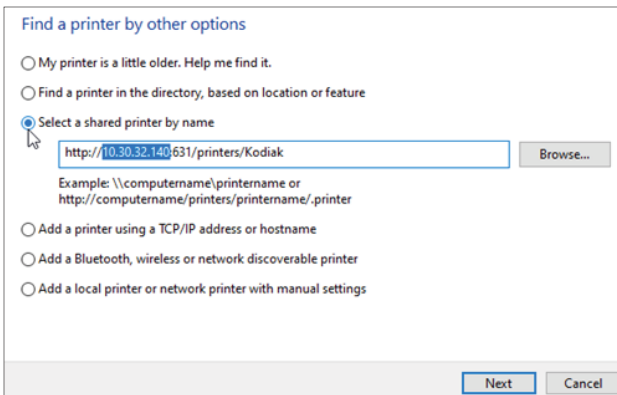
Find a printer by other options

My printer is a little older. Help me find it.

Find a printer in the directory, based on location or feature

Select a shared printer by name

http://10.30.32.140:631/printers/Kodiak

Browse...

Example: \\computername\printername or http://computername/printers/printername/.printer

Add a printer using a TCP/IP address or hostname

Add a Bluetooth, wireless or network discoverable printer

Add a local printer or network printer with manual settings

Next

Cancel